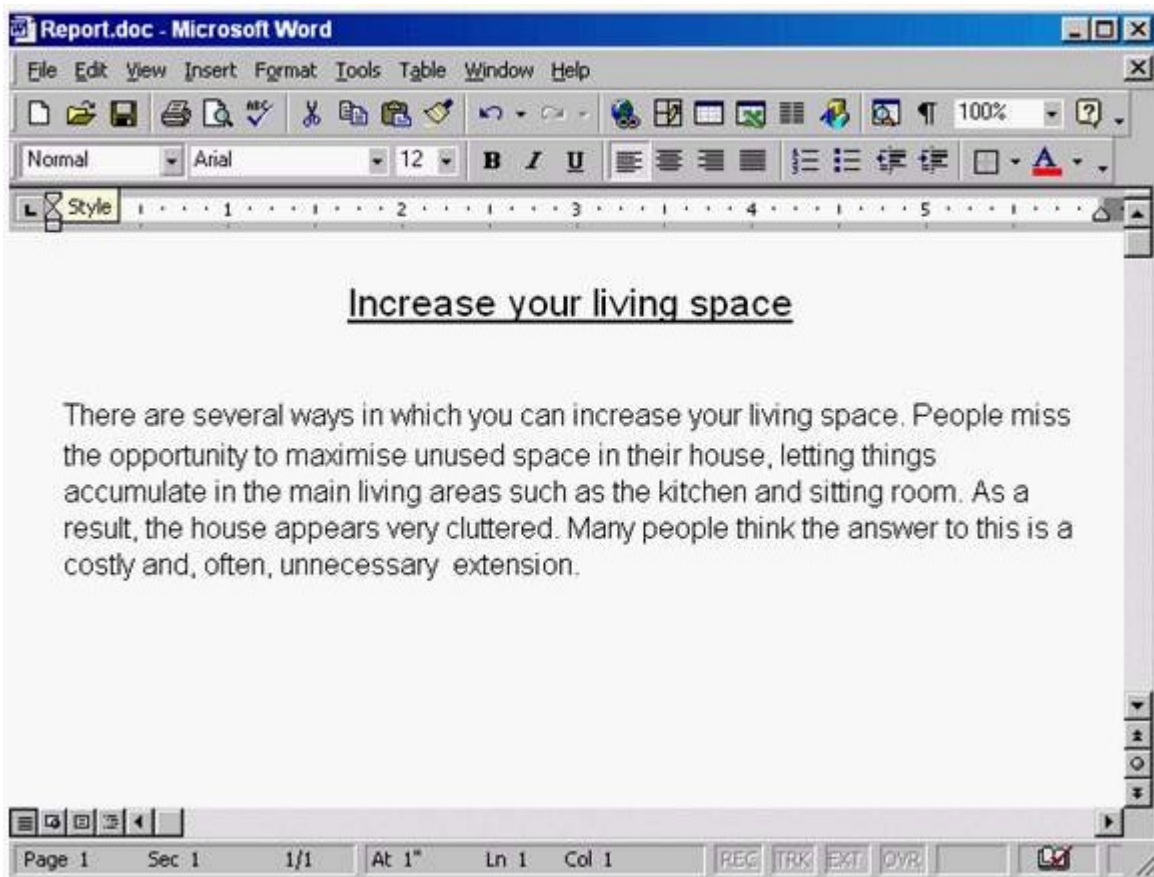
Report.doc - Microsoft Word

File Edit View Insert Format Tools Table Window Help

100%

Normal Arial 12 B I U A

Style 1 2 3 4 5

Increase your living space

There are several ways in which you can increase your living space. People miss the opportunity to maximise unused space in their house, letting things accumulate in the main living areas such as the kitchen and sitting room. As a result, the house appears very cluttered. Many people think the answer to this is a costly and, often, unnecessary  extension.

Page 1 Sec 1 1/1 At 1" Ln 1 Col 1 REC TRK EXT OVR